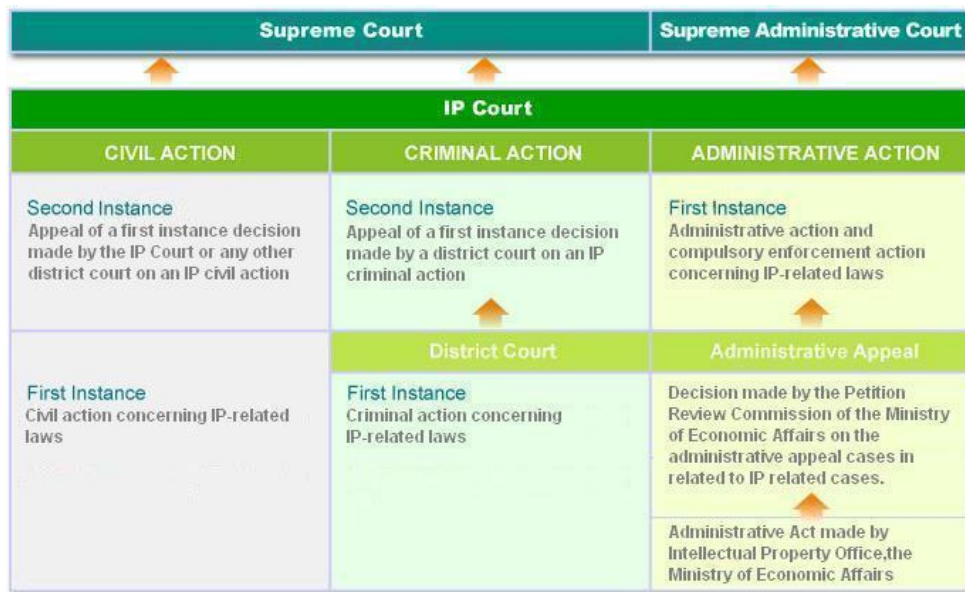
Supreme Court

Supreme Administrative Court

IP Court

CIVIL ACTION

CRIMINAL ACTION

ADMINISTRATIVE ACTION

Second Instance
Appeal of a first instance decision made by the IP Court or any other district court on an IP civil action

Second Instance
Appeal of a first instance decision made by a district court on an IP criminal action

First Instance
Administrative action and compulsory enforcement action concerning IP-related laws

District Court

Administrative Appeal

First Instance
Civil action concerning IP-related laws

First Instance
Criminal action concerning IP-related laws

Decision made by the Petition Review Commission of the Ministry of Economic Affairs on the administrative appeal cases in related to IP related cases.

Administrative Act made by Intellectual Property Office,the Ministry of Economic Affairs